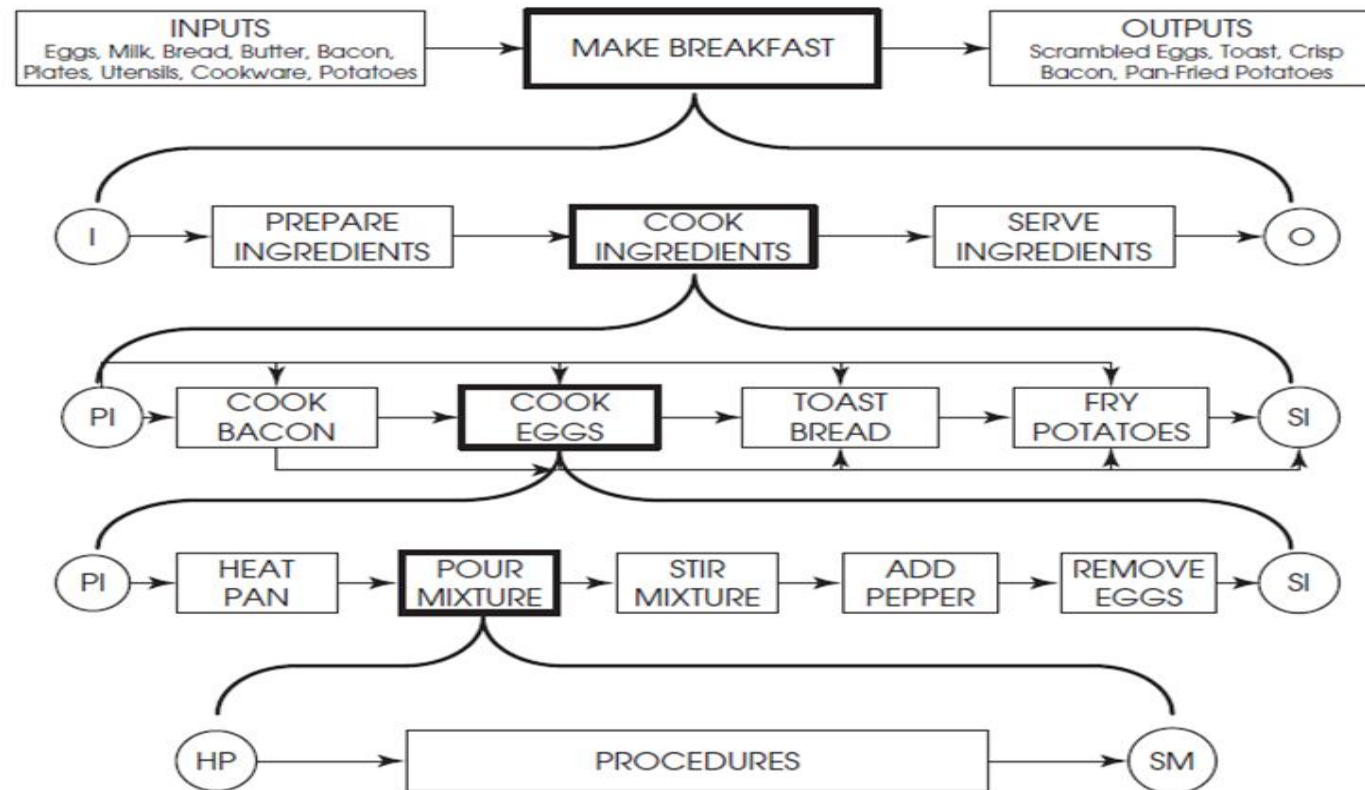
INPUTS
Eggs, Milk, Bread, Butter, Bacon, Plates, Utensils, Cookware, Potatoes

MAKE BREAKFAST

OUTPUTS
Scrambled Eggs, Toast, Crisp Bacon, Pan-Fried Potatoes

I

PREPARE INGREDIENTS

COOK INGREDIENTS

SERVE INGREDIENTS

O

PI

COOK BACON

COOK EGGS

TOAST BREAD

FRY POTATOES

SI

PI

HEAT PAN

POUR MIXTURE

STIR MIXTURE

ADD PEPPER

REMOVE EGGS

SI

HP

PROCEDURES

SM